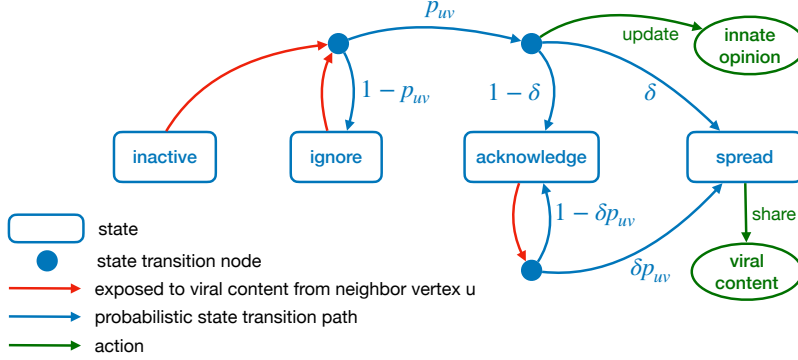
$p_{uv}$

update

innate opinion

$1 - p_{uv}$

$1 - \delta$

$\delta$

inactive

ignore

acknowledge

spread

$1 - \delta p_{uv}$

share

$\delta p_{uv}$

viral content

state

state transition node

exposed to viral content from neighbor vertex u

probabilistic state transition path

action